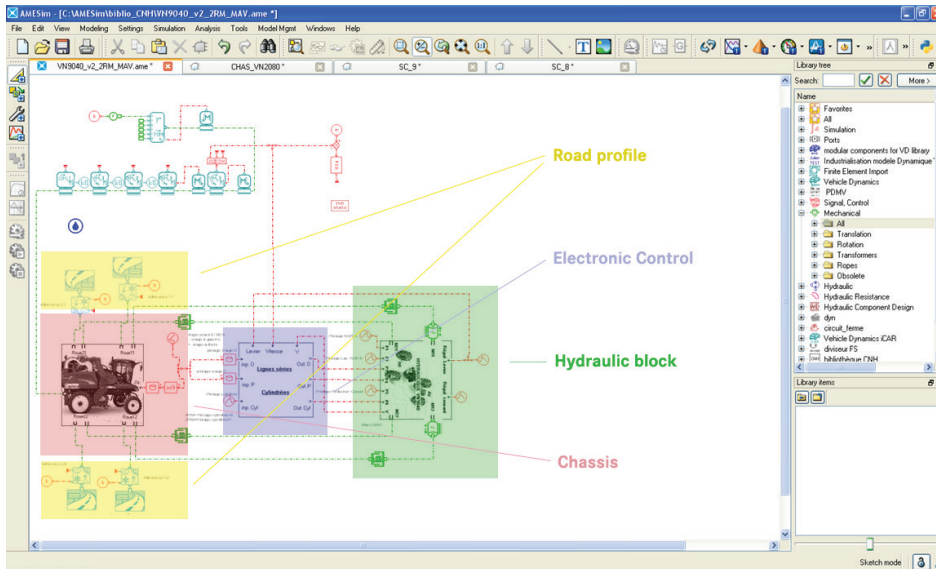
AMESim - [C:\AMESim\biblio_CNH\VN9040_v2_2RM_MAV.ame *]

File Edit View Modeling Settings Simulation Analysis Tools Model Mgmt Windows Help

VN9040_v2_2RM_MAV.ame * | CHAS_VN2080 * | SC_9 * | SC_8 *

Road profile

Electronic Control

Hydraulic block

Chassis

Levier Vitesse
Lignes simies
Cylindrées

Library tree
Search: More >
Name
Favorites
All
Simulation
Ports
modular components for VD library
Industrialisation modele Dynamique
Finite Element Import
Vehicle Dynamics
PDMV
Signal, Control
Mechanical
All
Translation
Rotation
Transformers
Ropes
Obsolete
Hydraulic
Hydraulic Resistance
Hydraulic Component Design
dyn
circuit_ferme
Vehicle Dynamics iCAR
diviseur FS
bibliothèque CNH

Library items

Sketch mode